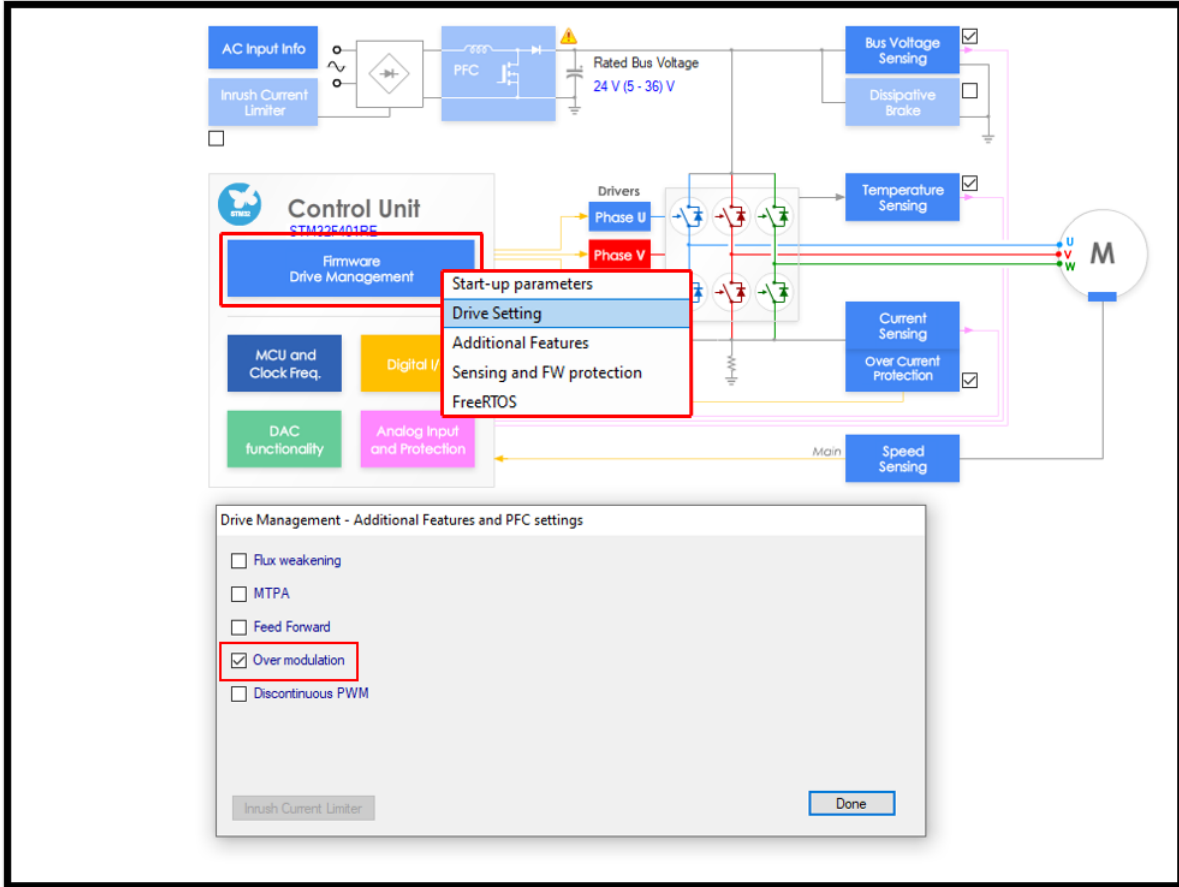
AC Input Info

Inrush Current Limiter

PFC

Rated Bus Voltage

24 V (5 - 36) V

Bus Voltage Sensing

Dissipative Brake

Control Unit

STM32F401RE

Firmware Drive Management

Drivers

Phase U

Phase V

Temperature Sensing

U

V

W

M

Start-up parameters

Drive Setting

Additional Features

Sensing and FW protection

FreeRTOS

Current Sensing

Over Current Protection

MCU and Clock Freq.

Digital I/

DAC functionality

Analog Input and Protection

Main

Speed Sensing

Drive Management - Additional Features and PFC settings

Flux weakening

MTPA

Feed Forward

Over modulation

Discontinuous PWM

Inrush Current Limiter

Done